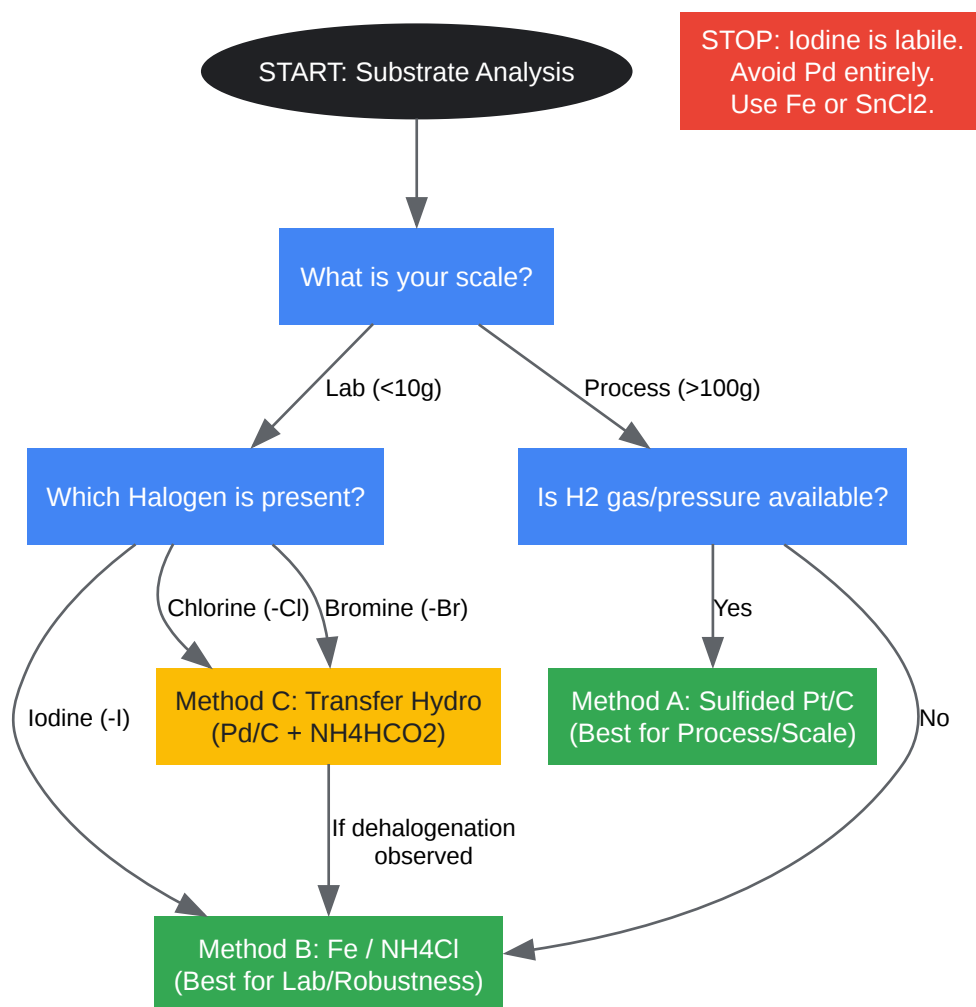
START: Substrate Analysis

STOP: Iodine is labile. Avoid Pd entirely. Use Fe or SnCl2.

What is your scale?

Lab (<10g)

Process (>100g)

Which Halogen is present?

Is H2 gas/pressure available?

Chlorine (-Cl)

Bromine (-Br)

Yes

Iodine (-I)

Method C: Transfer Hydro (Pd/C + NH4HCO2)

Method A: Sulfided Pt/C (Best for Process/Scale)

No

If dehalogenation observed

Method B: Fe / NH4Cl (Best for Lab/Robustness)